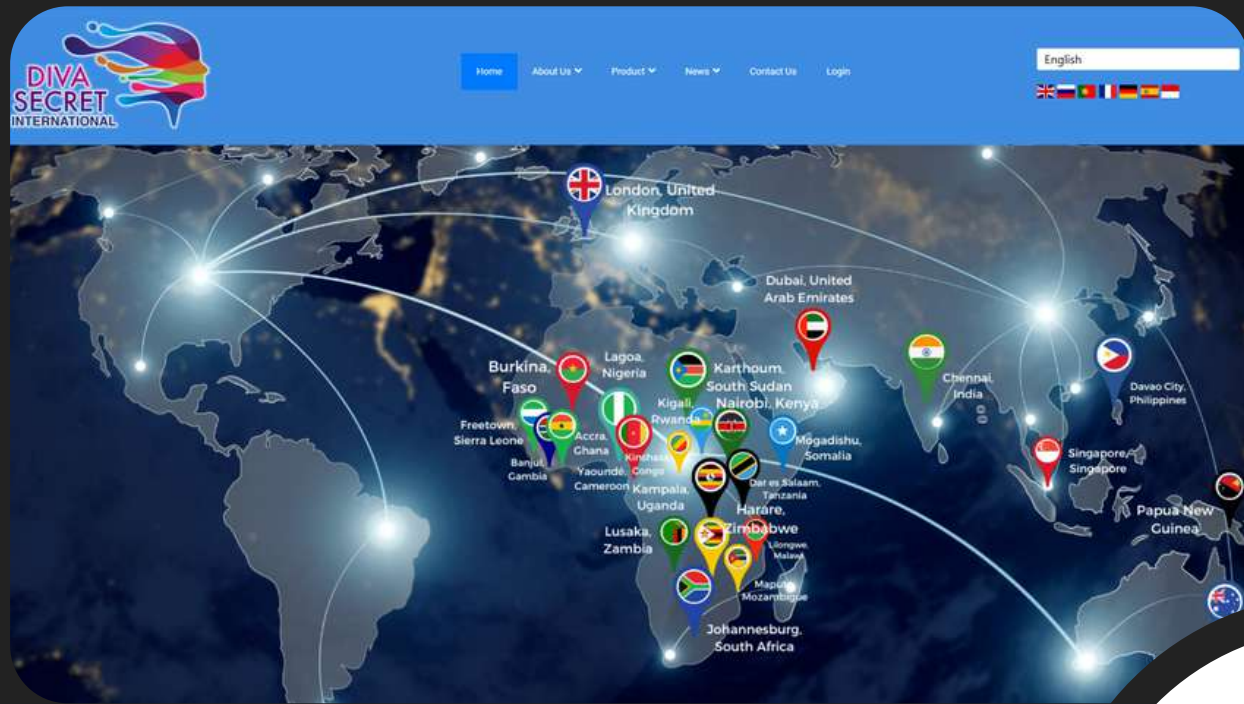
DIVA SECRET INTERNATIONAL

Home About Us Product News Contact Us Login

English

London, United Kingdom

Dubai, United Arab Emirates

Burkina Faso

Lagoa, Nigeria

Karthoum, South Sudan

Kigali, Rwanda

Nairobi, Kenya

Chennai, India

Davao City, Philippines

Freetown, Sierra Leone

Accra, Ghana

Banjul, Gambia

Kinshasa, Congo

Yaoundé, Cameroon

Mogadishu, Somalia

Kampala, Uganda

Dar es Salaam, Tanzania

Harare, Zimbabwe

Singapore, Singapore

Papua New Guinea

Lusaka, Zambia

Lilongwe, Malawi

Maputo, Mozambique

Johannesburg, South Africa